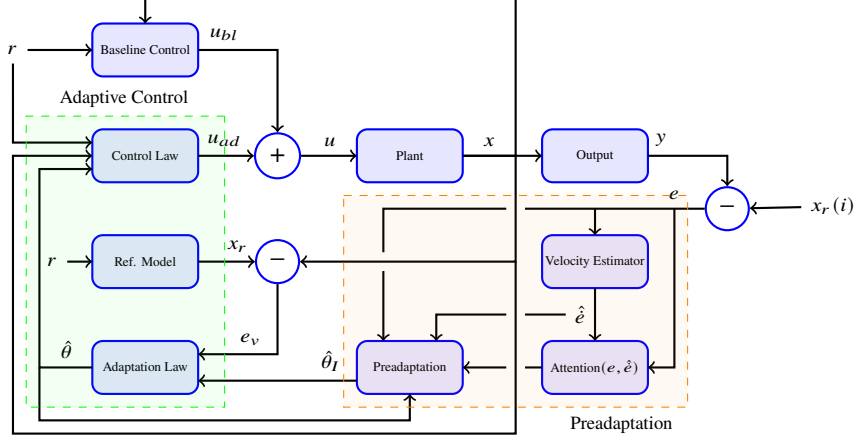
$r$

Baseline Control

$u_{bl}$

Adaptive Control

Control Law

$u_{ad}$

+

$u$

Plant

$x$

Output

$y$

$e$

−

$x_r(i)$

$r$

Ref. Model

$x_r$

−

Velocity Estimator

$\hat{e}$

$e_v$

$\hat{\theta}$

Adaptation Law

$\hat{\theta}_I$

Preadaptation

Attention$(e, \hat{e})$

Preadaptation